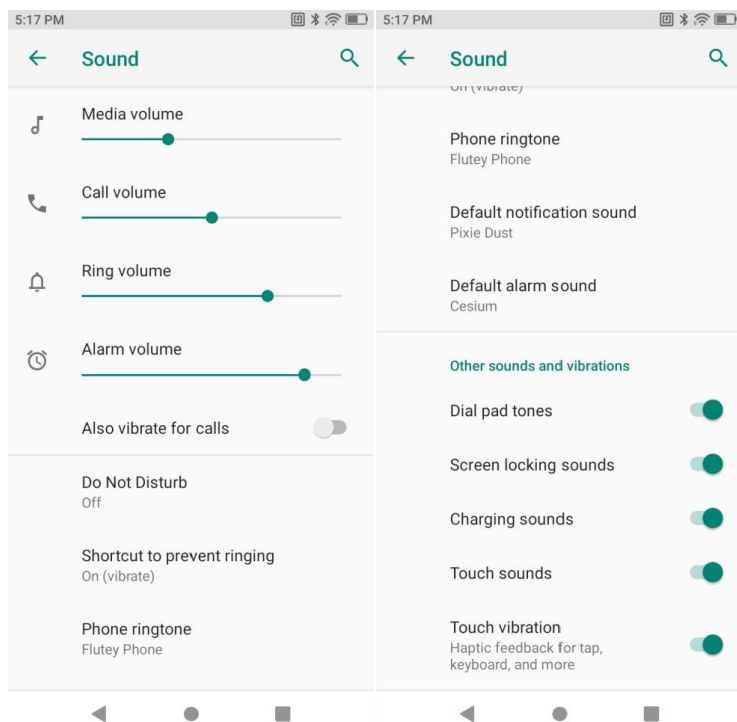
5:17 PM

Sound

Media volume

Call volume

Ring volume

Alarm volume

Also vibrate for calls

Do Not Disturb
Off

Shortcut to prevent ringing
On (vibrate)

Phone ringtone
Flutey Phone

5:17 PM

Sound

On (vibrate)

Phone ringtone
Flutey Phone

Default notification sound
Pixie Dust

Default alarm sound
Cesium

Other sounds and vibrations

Dial pad tones

Screen locking sounds

Charging sounds

Touch sounds

Touch vibration
Haptic feedback for tap, keyboard, and more